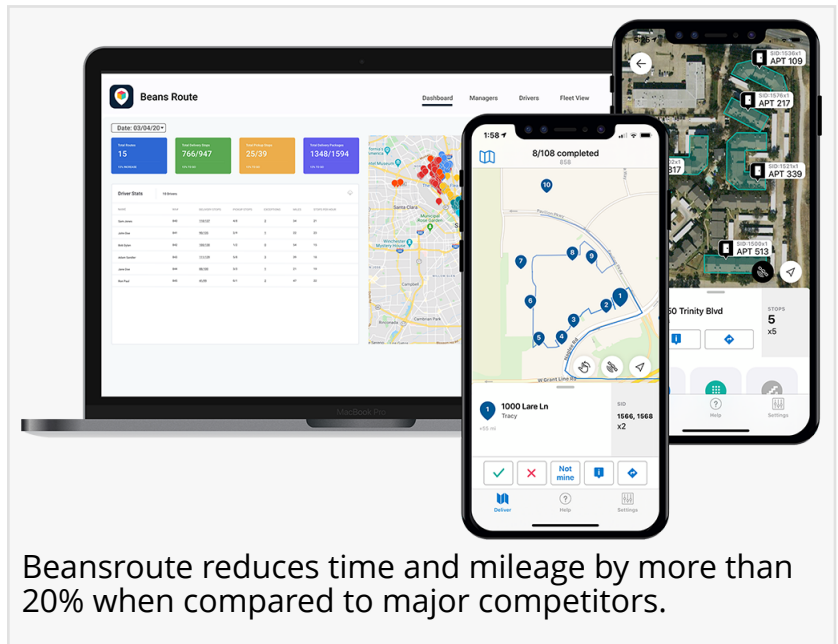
Beans Route

Dashboard Managers Drivers Fleet View

Date: 03/04/20

Total Routes 15

766/947

25/39

1348/1594

Driver Stats

Santa Clara

MacBook Pro

1:58

8/108 completed

10

7

8

9

6

1

2

3

4

5

W Evans Lane

1000 Lare Ln

Tracy

SID

1566, 1568

x2

Not mine

Deliver Help Settings

APT 109

APT 217

APT 339

APT 513

50 Trinity Blvd

STOPS

5

x5

Help Settings

Beansroute reduces time and mileage by more than 20% when compared to major competitors.